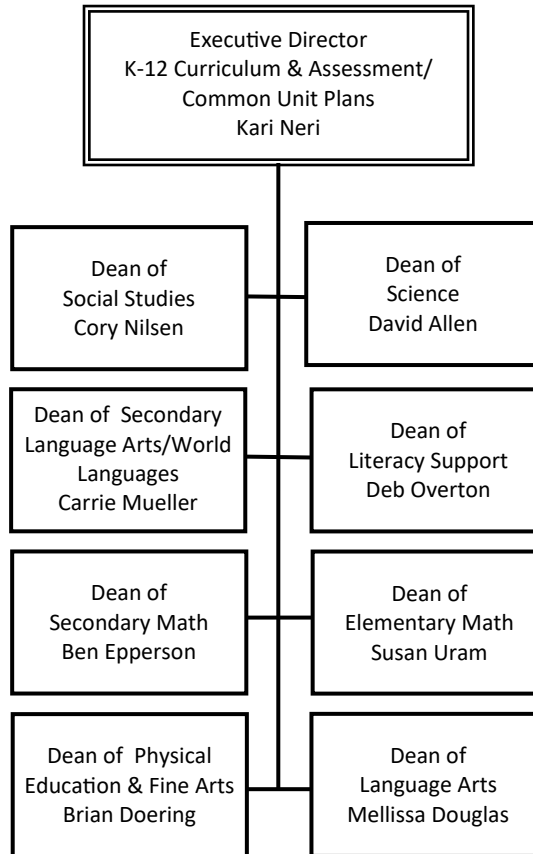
Executive Director
K-12 Curriculum & Assessment/
Common Unit Plans
Kari Neri

Dean of
Social Studies
Cory Nilsen

Dean of
Science
David Allen

Dean of Secondary
Language Arts/World
Languages
Carrie Mueller

Dean of
Literacy Support
Deb Overton

Dean of
Secondary Math
Ben Epperson

Dean of
Elementary Math
Susan Uram

Dean of Physical
Education & Fine Arts
Brian Doering

Dean of
Language Arts
Mellissa Douglas